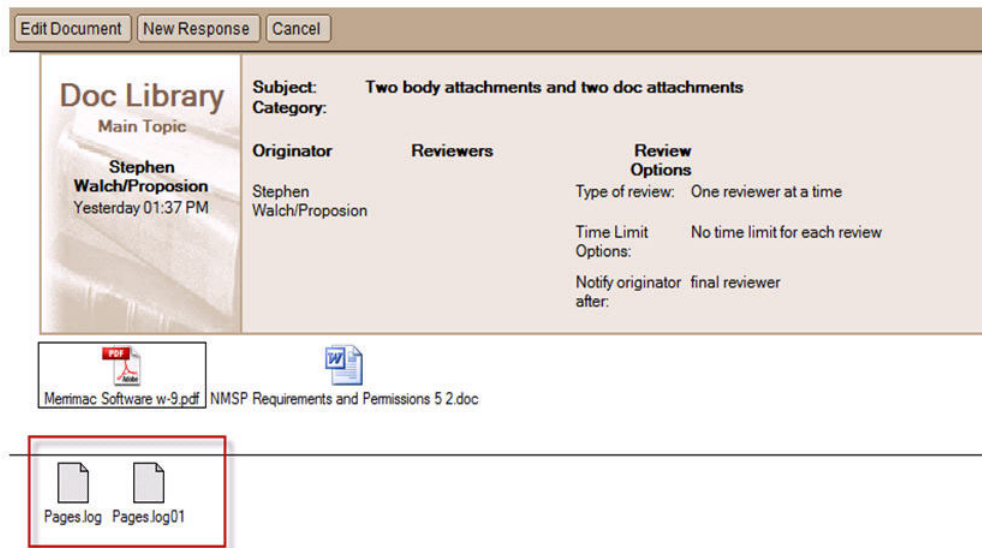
Edit Document | New Response | Cancel

Doc Library
Main Topic

Stephen Walch/Proposion
Yesterday 01:37 PM

Subject: Two body attachments and two doc attachments
Category:

Originator

Stephen Walch/Proposion

Reviewers

Review Options

Type of review: One reviewer at a time

Time Limit Options: No time limit for each review

Notify originator after: final reviewer

PDF Adobe
Merrimac Software w-9.pdf

W
NMSP Requirements and Permissions 5 2.doc

Pages.log Pages.log01